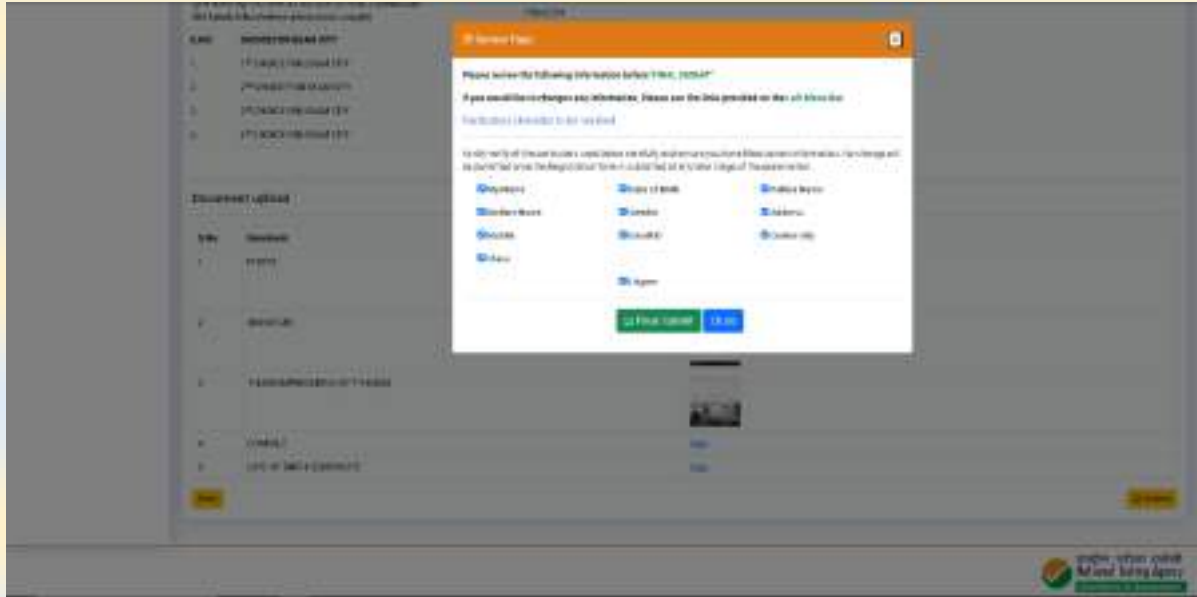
Review Page

Please review the following information before "FINAL SUBMIT"

If you would like to change any information, Please use the links provided on the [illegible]

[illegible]

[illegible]

Candidate Name

Date of Birth

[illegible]

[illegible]

Gender

Address

Mobile

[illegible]

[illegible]

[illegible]

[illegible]

Final Submit

Close

S.NO.

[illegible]

Document upload

S.No.

Document

1

PHOTO

2

SIGNATURE

3

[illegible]

4

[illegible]

5

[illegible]

View

View

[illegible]

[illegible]

National Testing Agency